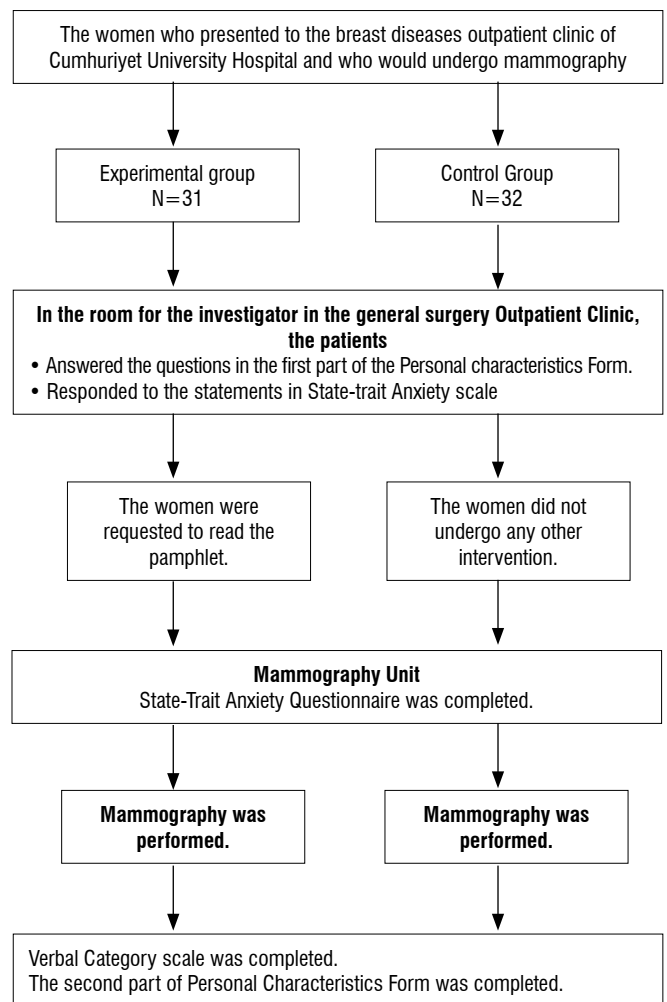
The women who presented to the breast diseases outpatient clinic of Cumhuriyet University Hospital and who would undergo mammography

Experimental group
N=31

Control Group
N=32

**In the room for the investigator in the general surgery Outpatient Clinic, the patients**
• Answered the questions in the first part of the Personal characteristics Form.
• Responded to the statements in State-trait Anxiety scale

The women were requested to read the pamphlet.

The women did not undergo any other intervention.

**Mammography Unit**
State-Trait Anxiety Questionnaire was completed.

**Mammography was performed.**

**Mammography was performed.**

Verbal Category scale was completed.
The second part of Personal Characteristics Form was completed.